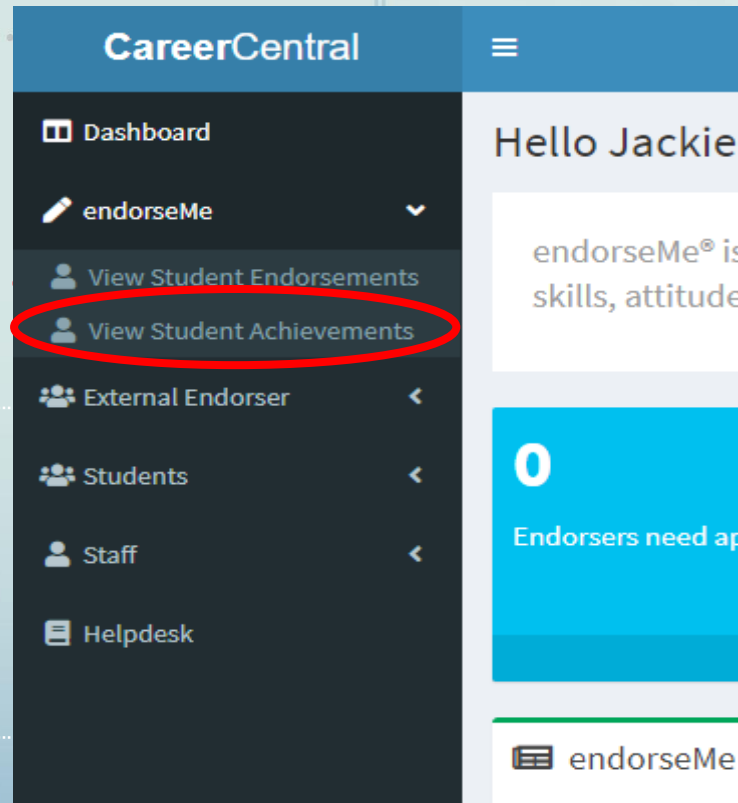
CareerCentral

Dashboard

endorseMe

View Student Endorsements

View Student Achievements

External Endorser

Students

Staff

Helpdesk

Hello Jackie

endorseMe® is skills, attitude

0

Endorsers need ap

endorseMe